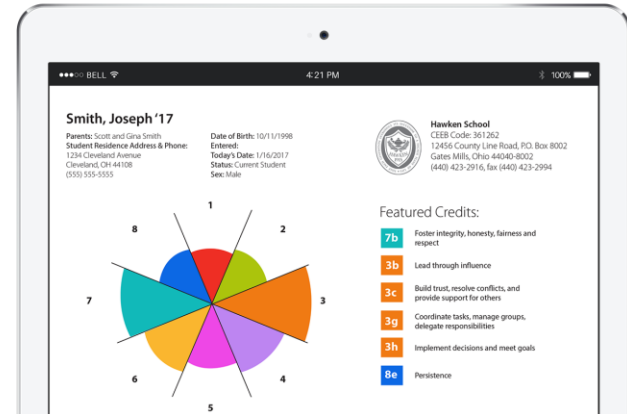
●●●○○ BELL

4:21 PM

100%

Smith, Joseph '17

Parents: Scott and Gina Smith
Student Residence Address & Phone:
1234 Cleveland Avenue
Cleveland, OH 44108
(555) 555-5555

Date of Birth: 10/11/1998
Entered:
Today's Date: 1/16/2017
Status: Current Student
Sex: Male

Hawken School
CEEB Code: 361262
12456 County Line Road, P.O. Box 8002
Gates Mills, Ohio 44040-8002
(440) 423-2916, fax (440) 423-2994

1
2
3
4
5
6
7
8

Featured Credits:

7b Foster integrity, honesty, fairness and respect

3b Lead through influence

3c Build trust, resolve conflicts, and provide support for others

3g Coordinate tasks, manage groups, delegate responsibilities

3h Implement decisions and meet goals

8e Persistence